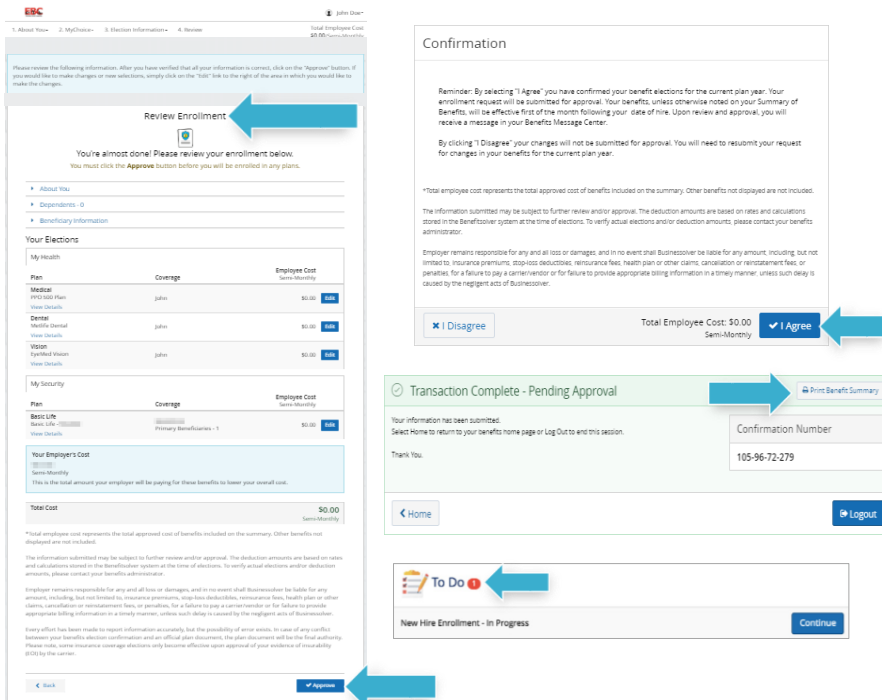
EBC

John Doe

1. About You 2. MyChoice 3. Election Information 4. Review

Total Employee Cost $0.00 Semi-Monthly

Please review the following information. After you have verified that all your information is correct, click on the "Approve" button. If you would like to make changes or new selections, simply click on the "Edit" link to the right of the area in which you would like to make the changes.

Review Enrollment

You're almost done! Please review your enrollment below.

You must click the Approve button before you will be enrolled in any plans.

About You

Dependents - 0

Beneficiary Information

Your Elections

My Health

| Plan | Coverage | Employee Cost Semi-Monthly | |
|---|---|---|---|
| Medical PPO 500 Plan View Details | John | \$0.00 | Edit |
| Dental Metlife Dental View Details | John | \$0.00 | Edit |
| Vision Eyemed Vision View Details | John | \$0.00 | Edit |

My Security

| Plan | Coverage | Employee Cost Semi-Monthly | |
|---|---|---|---|
| Basic Life Basic Life - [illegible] View Details | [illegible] Primary Beneficiaries - 1 | \$0.00 | Edit |

Your Employer's Cost
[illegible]
Semi-Monthly
This is the total amount your employer will be paying for these benefits to lower your overall cost.

Total Cost $0.00 Semi-Monthly

*Total employee cost represents the total approved cost of benefits included on the summary. Other benefits not displayed are not included.

The information submitted may be subject to further review and/or approval. The deduction amounts are based on rates and calculations stored in the Benefitsolver system at the time of elections. To verify actual elections and/or deduction amounts, please contact your benefits administrator.

Employer remains responsible for any and all loss or damages, and in no event shall Businessolver be liable for any amount, including, but not limited to, insurance premiums, stop-loss deductibles, reinsurance fees, health plan or other claims, cancellation or reinstatement fees, or penalties, for a failure to pay a carrier/vendor or for failure to provide appropriate billing information in a timely manner, unless such delay is caused by the negligent acts of Businessolver.

Every effort has been made to report information accurately, but the possibility of error exists. In case of any conflict between your benefits election confirmation and an official plan document, the plan document will be the final authority. Please note, some insurance coverage elections only become effective upon approval of your evidence of insurability (EOI) by the carrier.

Back

Approve

Confirmation

Reminder: By selecting "I Agree" you have confirmed your benefit elections for the current plan year. Your enrollment request will be submitted for approval. Your benefits, unless otherwise noted on your Summary of Benefits, will be effective first of the month following your date of hire. Upon review and approval, you will receive a message in your Benefits Message Center.

By clicking "I Disagree" your changes will not be submitted for approval. You will need to resubmit your request for changes in your benefits for the current plan year.

*Total employee cost represents the total approved cost of benefits included on the summary. Other benefits not displayed are not included.

The information submitted may be subject to further review and/or approval. The deduction amounts are based on rates and calculations stored in the Benefitsolver system at the time of elections. To verify actual elections and/or deduction amounts, please contact your benefits administrator.

Employer remains responsible for any and all loss or damages, and in no event shall Businessolver be liable for any amount, including, but not limited to, insurance premiums, stop-loss deductibles, reinsurance fees, health plan or other claims, cancellation or reinstatement fees, or penalties, for a failure to pay a carrier/vendor or for failure to provide appropriate billing information in a timely manner, unless such delay is caused by the negligent acts of Businessolver.

I Disagree

Total Employee Cost: $0.00 Semi-Monthly

I Agree

Transaction Complete - Pending Approval

Print Benefit Summary

Your information has been submitted.
Select Home to return to your benefits home page or Log Out to end this session.

Thank You.

Confirmation Number
105-96-72-279

Home

Logout

To Do 1

New Hire Enrollment - In Progress

Continue